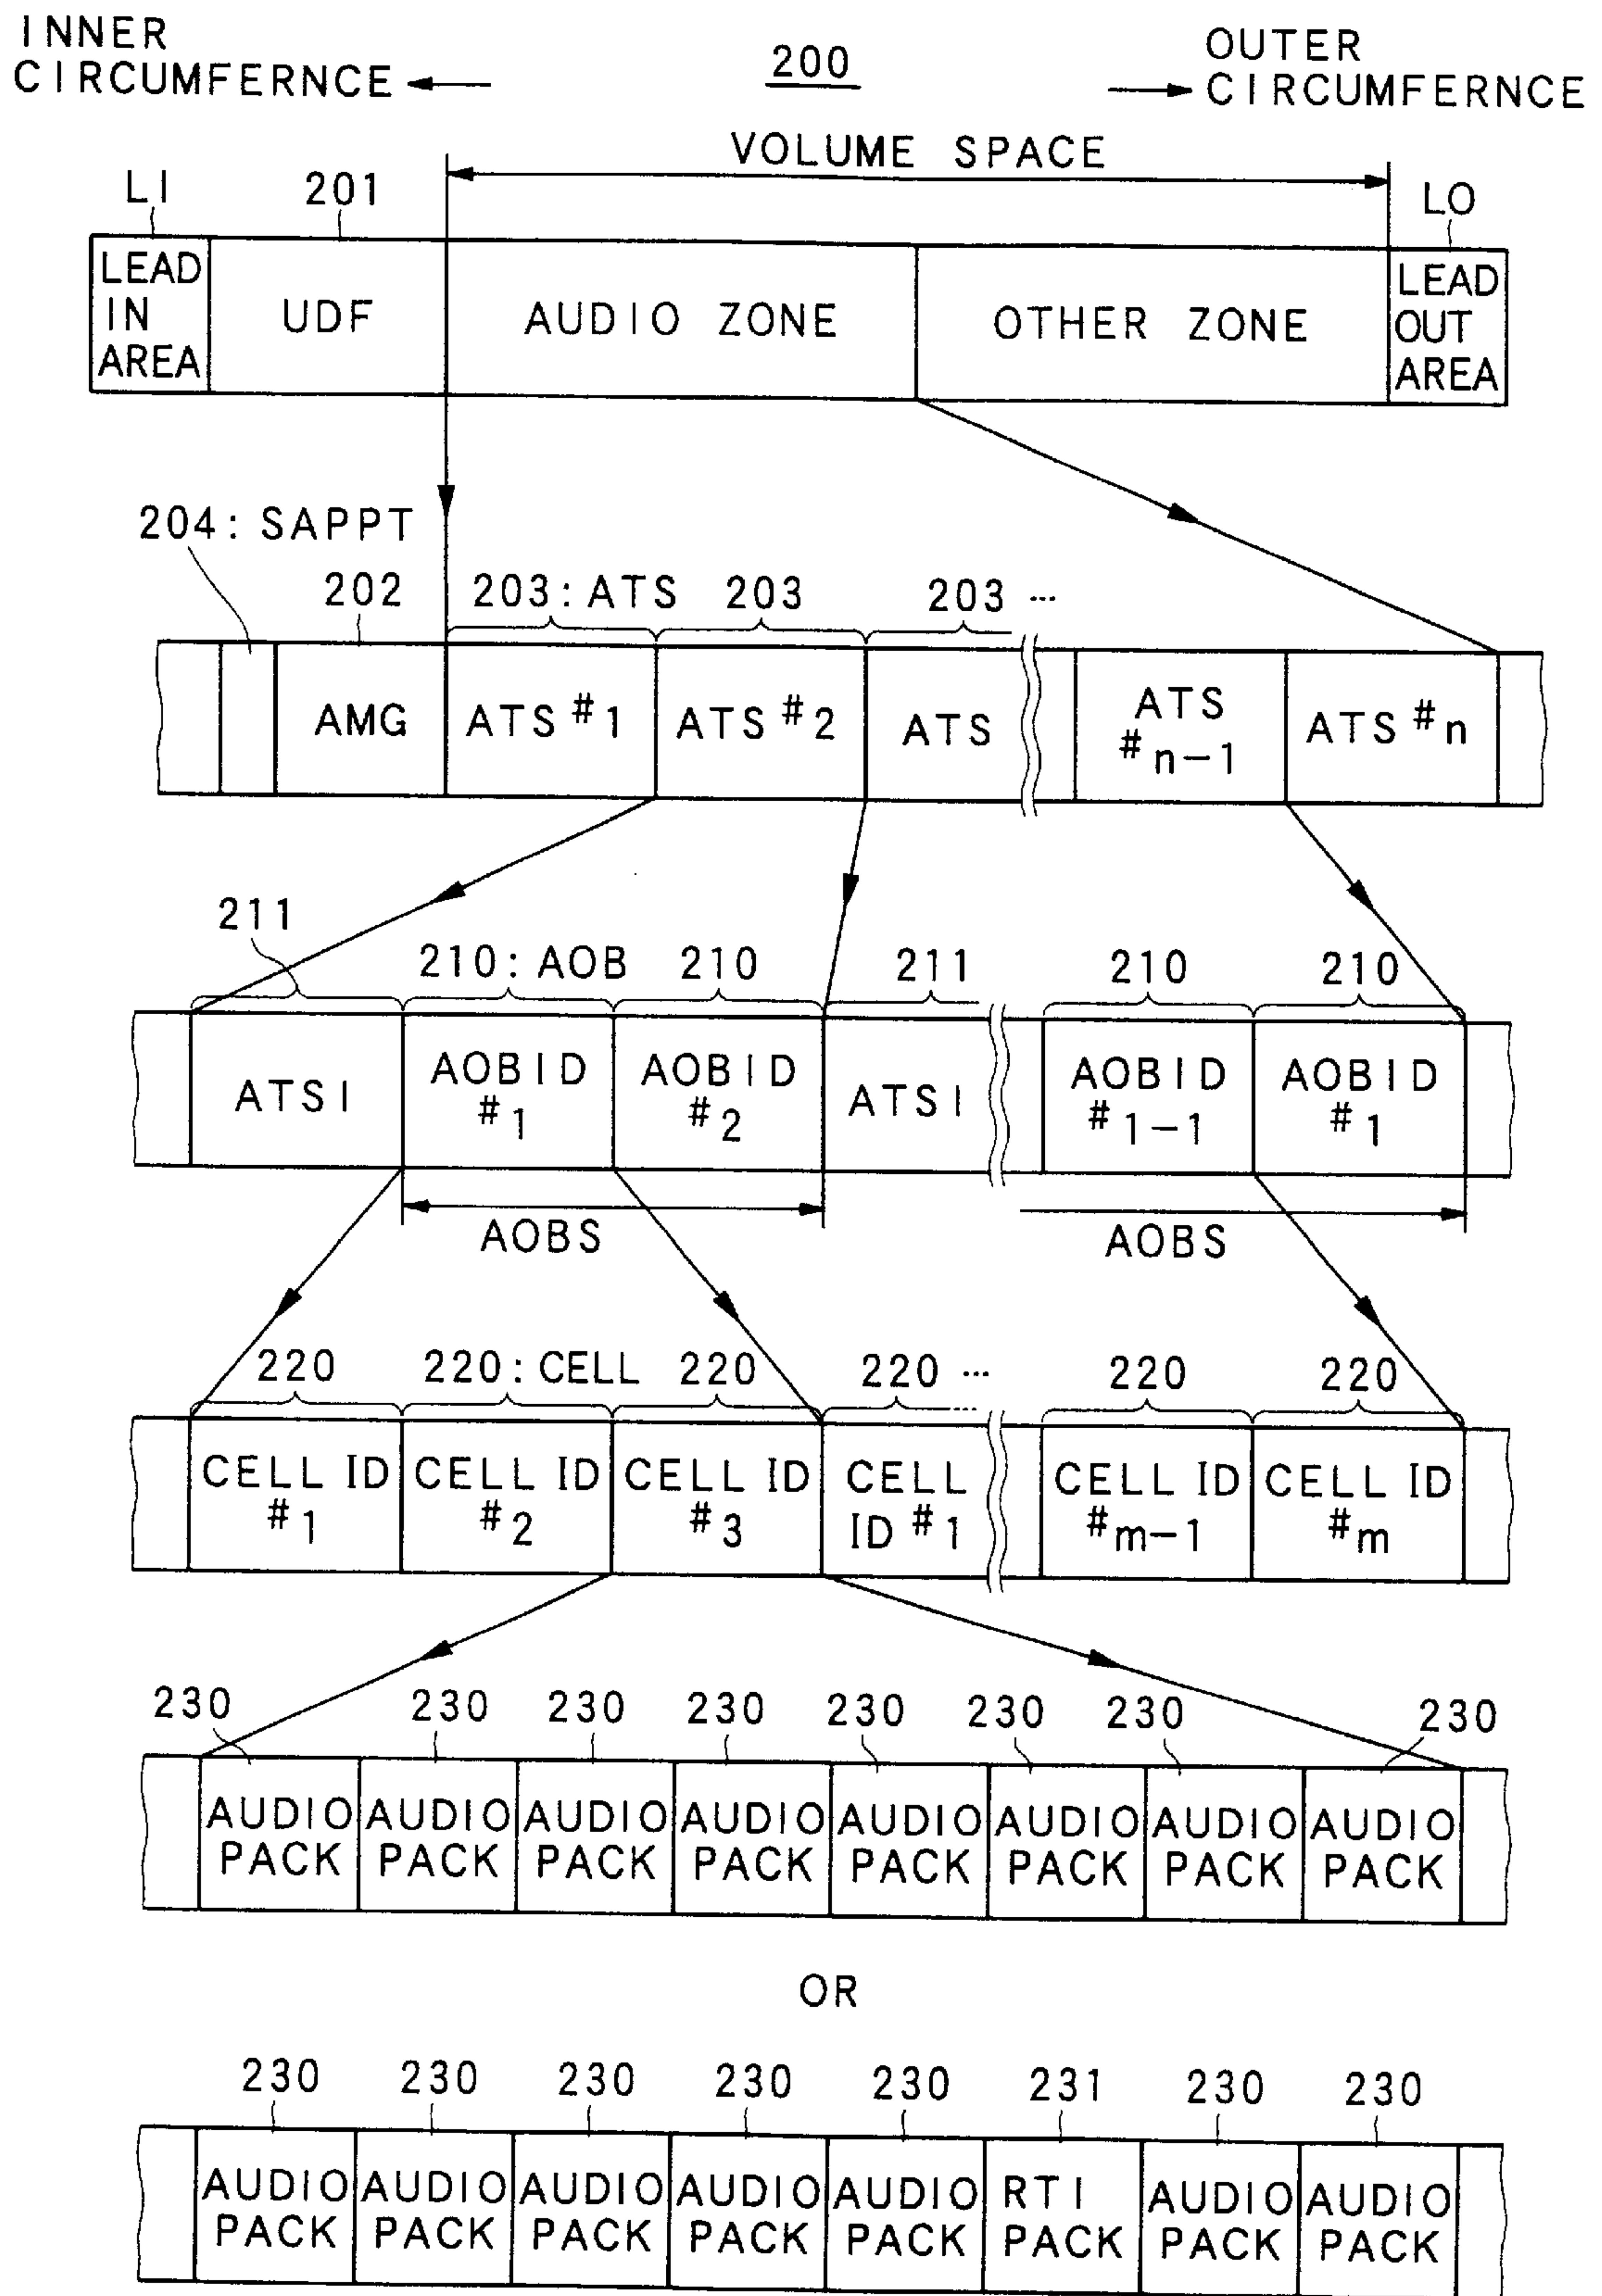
INNER CIRCUMFERNCE

200

OUTER CIRCUMFERNCE

VOLUME SPACE

LI 201 LO

LEAD IN AREA | UDF | AUDIO ZONE | OTHER ZONE | LEAD OUT AREA

204: SAPPT

202 203: ATS 203 203 ...

AMG | ATS #1 | ATS #2 | ATS | ATS #n−1 | ATS #n

211

210: AOB 210 211 210 210

ATSI | AOBID #1 | AOBID #2 | ATSI | AOBID #1−1 | AOBID #1

AOBS AOBS

220 220: CELL 220 220 ... 220 220

CELL ID #1 | CELL ID #2 | CELL ID #3 | CELL ID #1 | CELL ID #m−1 | CELL ID #m

230 230 230 230 230 230 230 230

AUDIO PACK | AUDIO PACK | AUDIO PACK | AUDIO PACK | AUDIO PACK | AUDIO PACK | AUDIO PACK | AUDIO PACK

OR

230 230 230 230 230 231 230 230

AUDIO PACK | AUDIO PACK | AUDIO PACK | AUDIO PACK | AUDIO PACK | RTI PACK | AUDIO PACK | AUDIO PACK